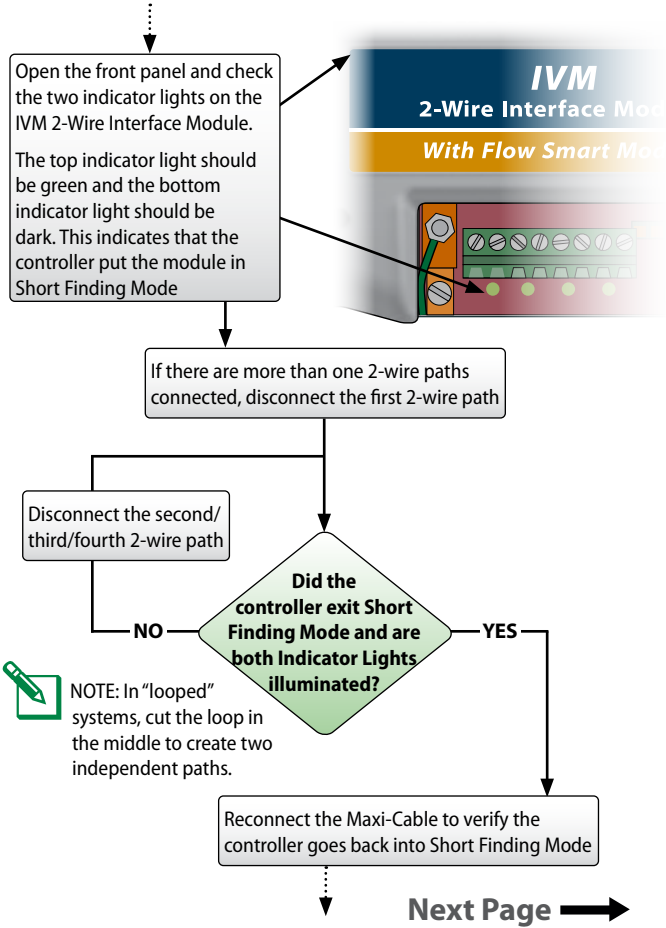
Open the front panel and check the two indicator lights on the IVM 2-Wire Interface Module.

The top indicator light should be green and the bottom indicator light should be dark. This indicates that the controller put the module in Short Finding Mode

IVM
2-Wire Interface Mod
With Flow Smart Mo

If there are more than one 2-wire paths connected, disconnect the first 2-wire path

Disconnect the second/third/fourth 2-wire path

Did the controller exit Short Finding Mode and are both Indicator Lights illuminated?

NO

YES

NOTE: In "looped" systems, cut the loop in the middle to create two independent paths.

Reconnect the Maxi-Cable to verify the controller goes back into Short Finding Mode

Next Page